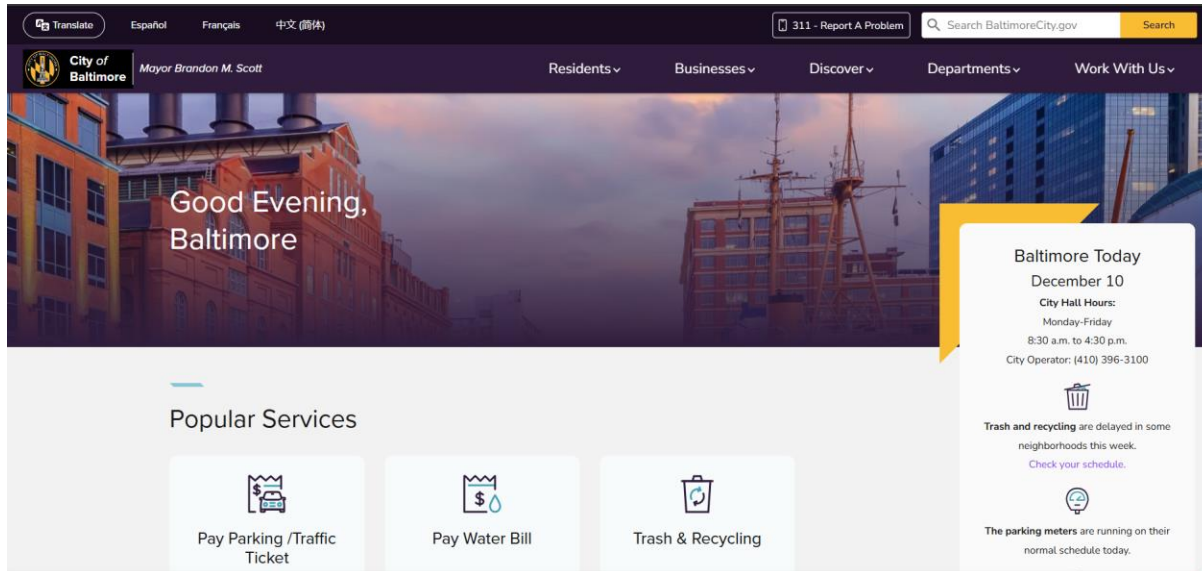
Translate Español Français 中文 (簡体)

311 - Report A Problem

Search BaltimoreCity.gov

Search

City of Baltimore

Mayor Brandon M. Scott

Residents Businesses Discover Departments Work With Us

Good Evening, Baltimore

Baltimore Today

December 10

City Hall Hours:

Monday-Friday

8:30 a.m. to 4:30 p.m.

City Operator: (410) 396-3100

Trash and recycling are delayed in some neighborhoods this week.

Check your schedule.

The parking meters are running on their normal schedule today.

Popular Services

Pay Parking /Traffic Ticket

Pay Water Bill

Trash & Recycling